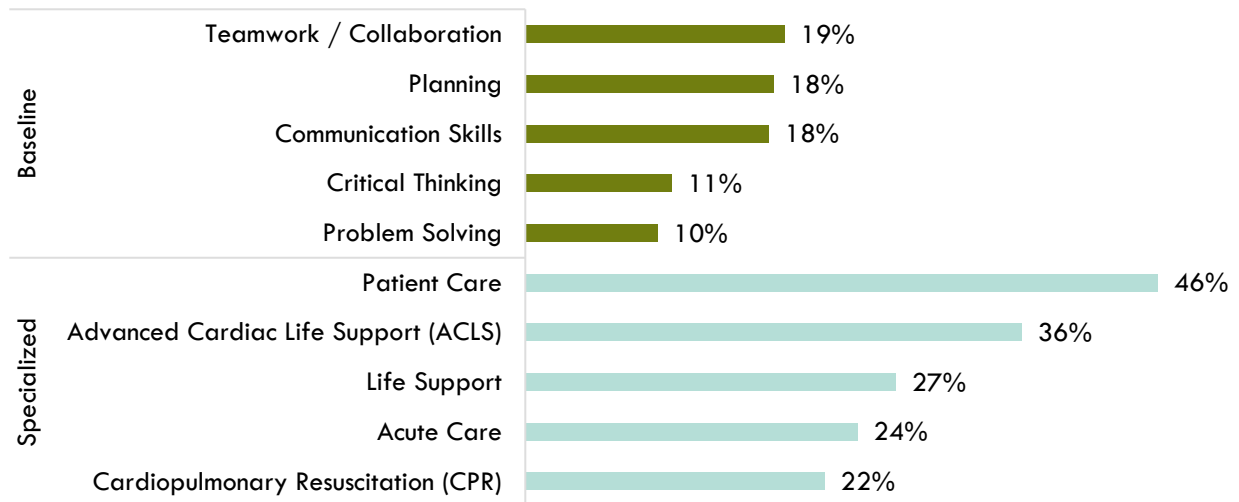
Baseline

Teamwork / Collaboration 19%

Planning 18%

Communication Skills 18%

Critical Thinking 11%

Problem Solving 10%

Specialized

Patient Care 46%

Advanced Cardiac Life Support (ACLS) 36%

Life Support 27%

Acute Care 24%

Cardiopulmonary Resuscitation (CPR) 22%